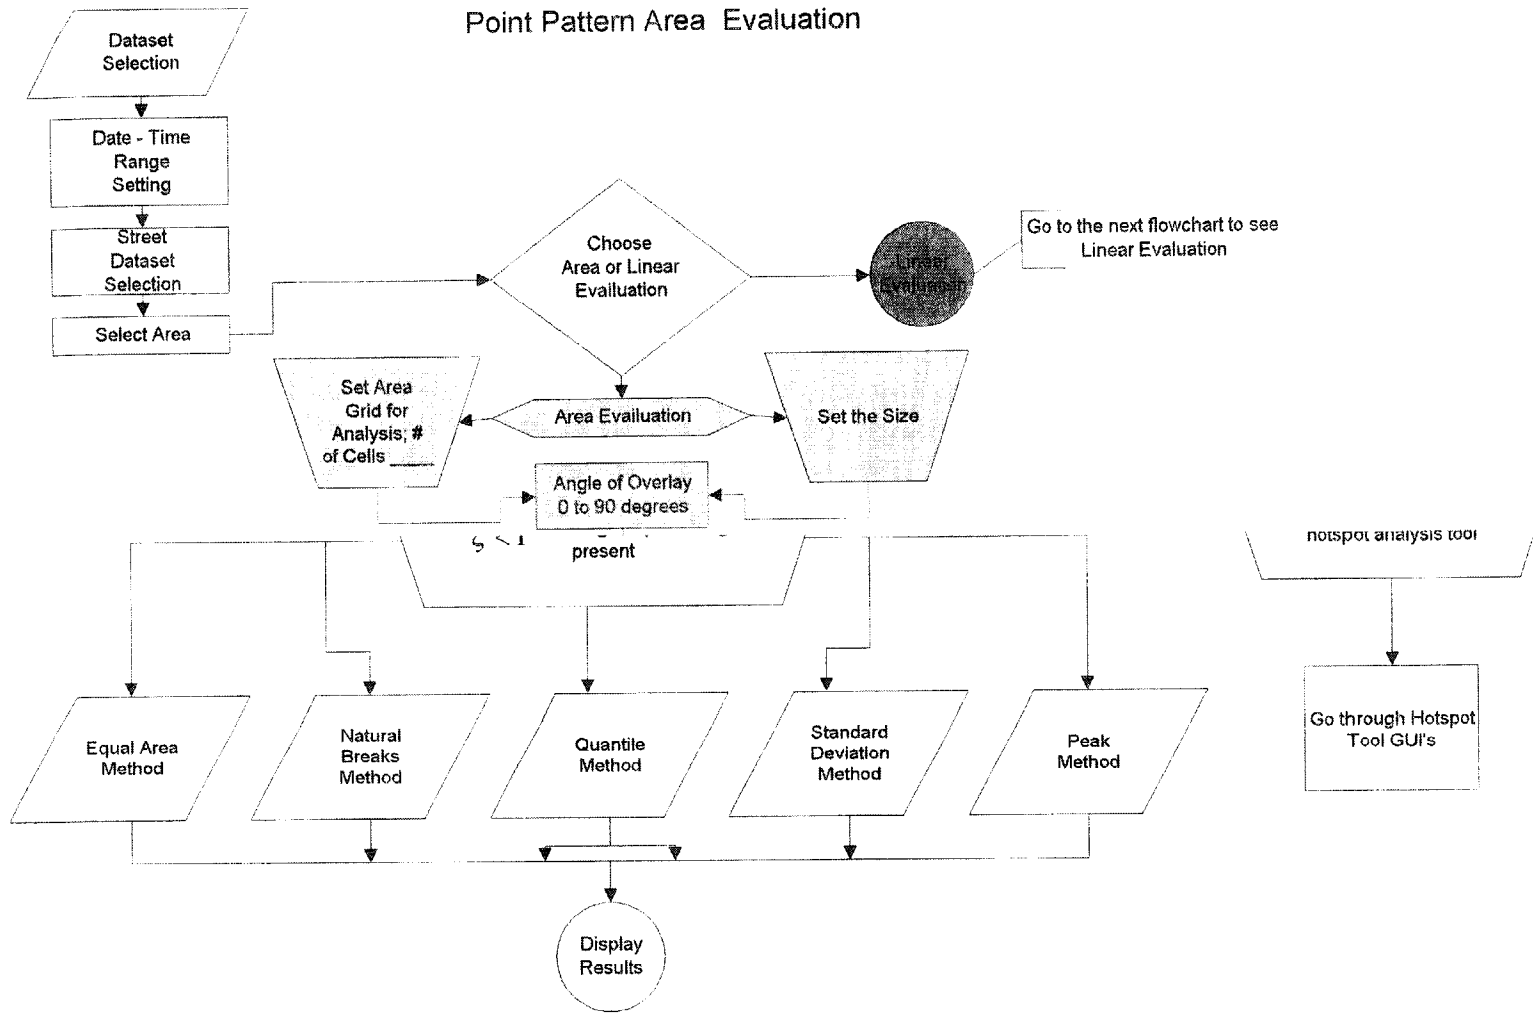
Point Pattern Area Evaluation

Dataset Selection

Date - Time Range Setting

Street Dataset Selection

Select Area

Choose Area or Linear Evailuation

Linear Evaluation

Go to the next flowchart to see Linear Evaluation

Set Area Grid for Analysis; # of Cells ____

Area Evailuation

Set the Size

Angle of Overlay 0 to 90 degrees

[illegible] present

hotspot analysis tool

Go through Hotspot Tool GUI's

Equal Area Method

Natural Breaks Method

Quantile Method

Standard Deviation Method

Peak Method

Display Results